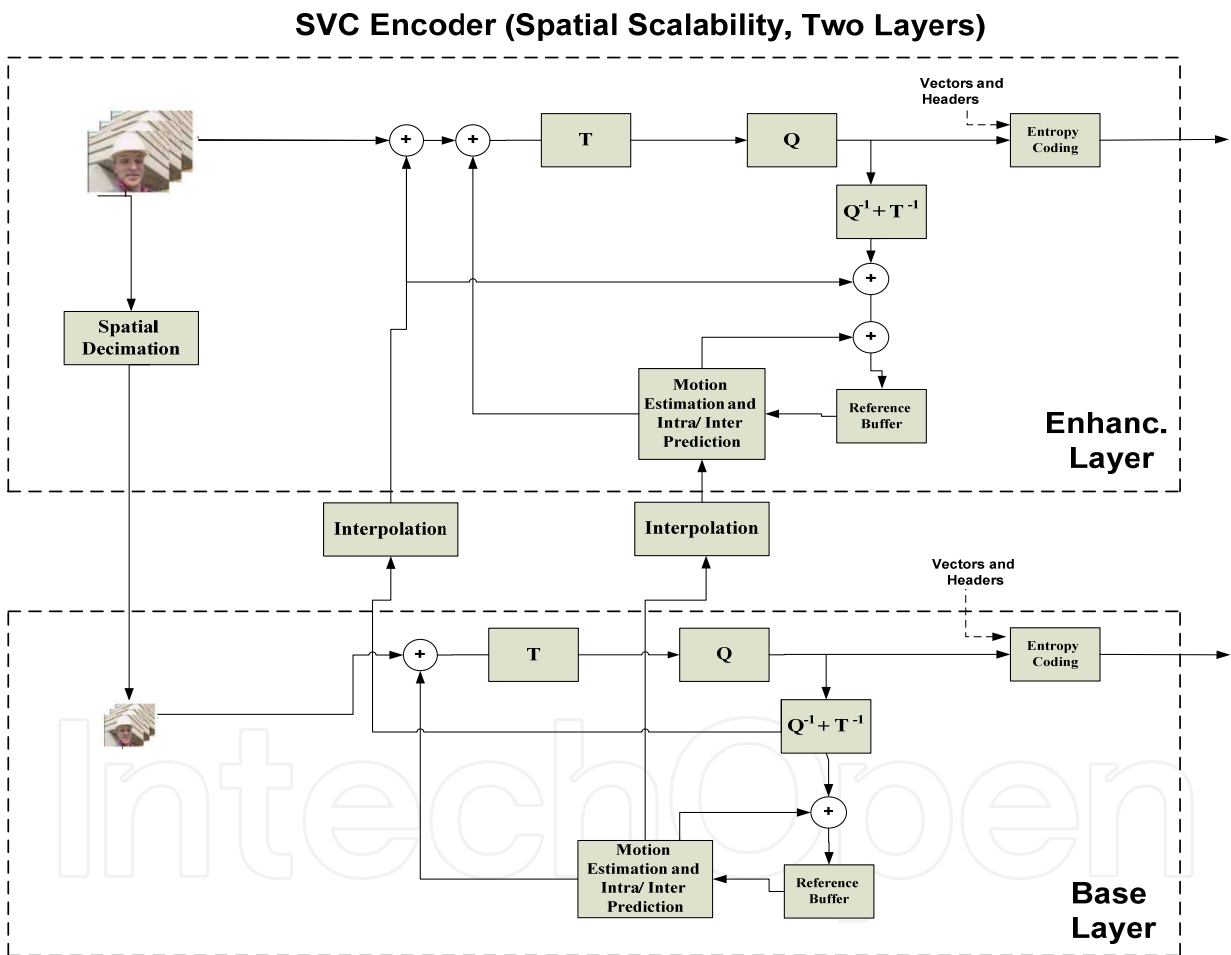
SVC Encoder (Spatial Scalability, Two Layers)

Vectors and Headers

+

+

T

Q

Entropy Coding

$Q^{-1} + T^{-1}$

+

Spatial Decimation

+

Motion Estimation and Intra/ Inter Prediction

Reference Buffer

Enhanc. Layer

Interpolation

Interpolation

Vectors and Headers

+

T

Q

Entropy Coding

$Q^{-1} + T^{-1}$

+

Motion Estimation and Intra/ Inter Prediction

Reference Buffer

Base Layer

IntechOpen